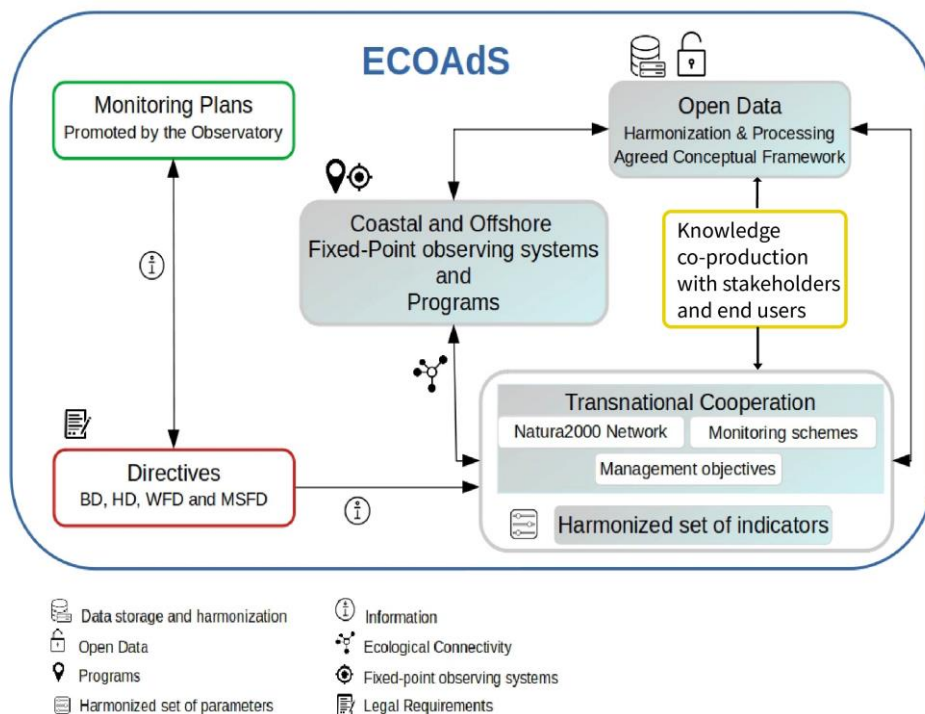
ECOAdS

Monitoring Plans
Promoted by the Observatory

Open Data
Harmonization & Processing
Agreed Conceptual Framework

Coastal and Offshore
Fixed-Point observing systems
and
Programs

Knowledge
co-production
with stakeholders
and end users

Transnational Cooperation

Natura2000 Network

Monitoring schemes

Management objectives

Harmonized set of indicators

Directives
BD, HD, WFD and MSFD

Data storage and harmonization

Open Data

Programs

Harmonized set of parameters

Information

Ecological Connectivity

Fixed-point observing systems

Legal Requirements